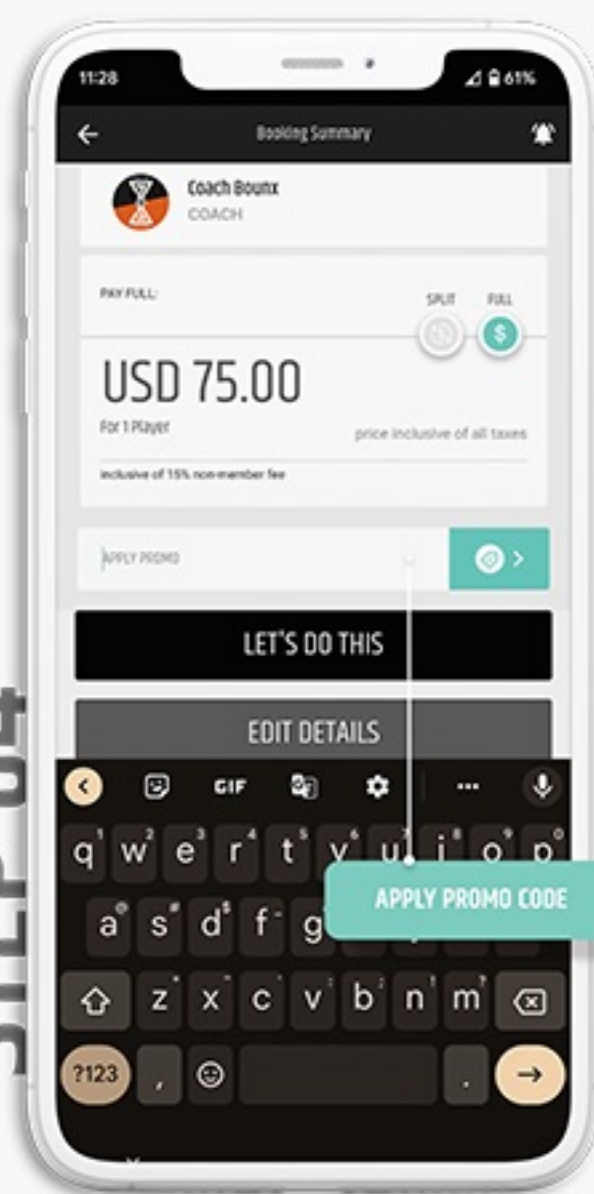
11:28

61%

Booking Summary

Coach Bounx
COACH

PAY FULL:

SPLIT

FULL

USD 75.00

For 1 Player

price inclusive of all taxes

inclusive of 15% non-member fee

APPLY PROMO

LET'S DO THIS

EDIT DETAILS

GIF

q w e r t y u i o p

a s d f g

z x c v b n m

?123

,

.

APPLY PROMO CODE

STEP 04